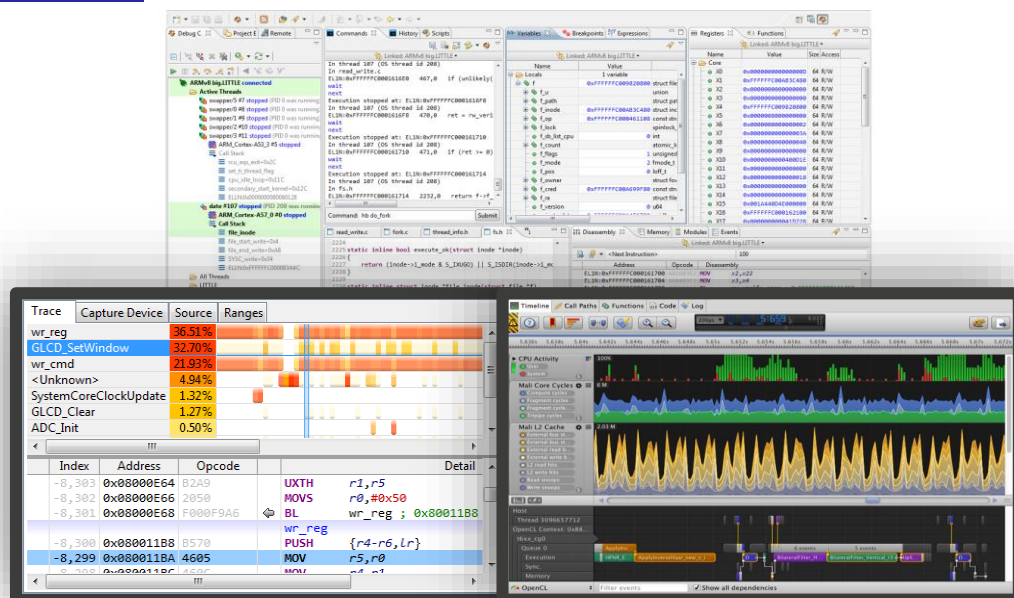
Debug C | Project E | Remote
ARMv8 big.LITTLE connected
Active Threads
swapper/5 #7 stopped
swapper/1 #9 stopped
swapper/3 #8 stopped
swapper/2 #10 stopped
swapper/3 #11 stopped
ARM_Cortex-A53_3 #5 stopped
Call Stack
date #107 stopped
ARM_Cortex-A57_0 #0 stopped
Call Stack
file_inode
All Threads
LITTLE

Commands | History | Scripts
Linked: ARMv8 big.LITTLE
In thread 107 (OS thread id 208)
In read_write.c
EL1N:0xFFFFFFC0001616E0 467,0 if (unlikely(
wait
next
Execution stopped at: EL1N:0xFFFFFFC0001616F8
In thread 107 (OS thread id 208)
EL1N:0xFFFFFFC0001616F8 470,0 ret = rw_veri
wait
next
Execution stopped at: EL1N:0xFFFFFFC000161710
In thread 107 (OS thread id 208)
EL1N:0xFFFFFFC000161710 471,0 if (ret >= 0)
wait
next
Execution stopped at: EL1N:0xFFFFFFC000161714
In thread 107 (OS thread id 208)
In fs.h
EL1N:0xFFFFFFC000161714 2232,0 return f->f
Command: hb do_fork
Submit

Variables | Breakpoints | Expressions
Linked: ARMv8 big.LITTLE
Name | Value
Locals | 1 variable
f | 0xFFFFFFC009820800 | struct file
f_u | union
f_path | struct pat
f_inode | 0xFFFFFFC00AB3C480 | struct inod
f_op | 0xFFFFFFC000461180 | const struc
f_lock | spinlock
f_sb_list_cpu | 0 | int
f_count | atomic_lo
f_flags | unsigned
f_mode | 2 | fmode_t
f_pos | 0 | loff_t
f_owner | struct fow
f_cred | 0xFFFFFFC00A699F80 | const struc
f_ra | struct file
f_version | 0 | u64

Registers | Functions
Linked: ARMv8 big.LITTLE
Name | Value | Size | Access
Core
X0 | 0x0000000000000000 | 64 | R/W
X1 | 0xFFFFFFC00AB3C480 | 64 | R/W
X2 | 0x0000000000000000 | 64 | R/W
X3 | 0xFFFFFFC009820800 | 64 | R/W
X4 | 0x0000000000000000 | 64 | R/W
X5 | 0x0000000000000000 | 64 | R/W
X6 | 0x0000000000000000 | 64 | R/W
X7 | 0x000000000000003A | 64 | R/W
X8 | 0x0000000000000040 | 64 | R/W
X9 | 0x0000000000000000 | 64 | R/W
X10 | 0x00000000000400E | 64 | R/W
X11 | 0x0000000000000000 | 64 | R/W
X12 | 0x0000000000000000 | 64 | R/W
X13 | 0x0000000000000000 | 64 | R/W
X14 | 0x0000000000000000 | 64 | R/W
X15 | 0x001A440D4E000000 | 64 | R/W
X16 | 0xFFFFFFC000162180 | 64 | R/W

read_write.c | fork.c | thread_info.h | fs.h
2224
2225 static inline bool execute_ok(struct inode *inode)
return (inode->i_mode & S_IXUGO) || S_ISDIR(inode->i_mo
2227
static inline struct inode file_inode(struct file *f)

Disassembly | Memory | Modules | Events
Linked: ARMv8 big.LITTLE
<Next Instruction> | 100
Address | Opcode | Disassembly
EL1N:0xFFFFFFC000161700 | MOV | x2,x22
EL1N:0xFFFFFFC000161704 | MOV | x1,x4

Trace | Capture Device | Source | Ranges
wr_reg | 36.51%
GLCD_SetWindow | 32.70%
wr_cmd | 21.93%
<Unknown> | 4.94%
SystemCoreClockUpdate | 1.32%
GLCD_Clear | 1.27%
ADC_Init | 0.50%

| Index | Address | Opcode | | Detail |
|---|---|---|---|---|
| -8,303 | 0x08000E64 | B2A9 | UXTH | r1,r5 |
| -8,302 | 0x08000E66 | 2050 | MOVS | r0,#0x50 |
| -8,301 | 0x08000E68 | F000F9A6 | BL | wr_reg ; 0x080011B8 |
| | | | wr_reg | |
| -8,300 | 0x080011B8 | B570 | PUSH | {r4-r6,lr} |
| -8,299 | 0x080011BA | 4605 | MOV | r5,r0 |

Timeline | Call Paths | Functions | Code | Log
CPU Activity
User
System
100%
Mali Core Cycles
Compute cycles
Fragment cycles
Triangle cycles
Mali L2 Cache
2.03 M
External bus rd
External bus wr
L2 read hits
L2 write hits
Read snoops
Write snoops
Host
Thread 1096657712
OpenCL Context: 0x8
tbox_cp0
Queue 0
Execution
Sync.
Memory
Applyinv
ApplyInvertFilter_new
5 events
5 events
BlobinFilter_Vertical
OpenCL
Filter events
Show all dependencies